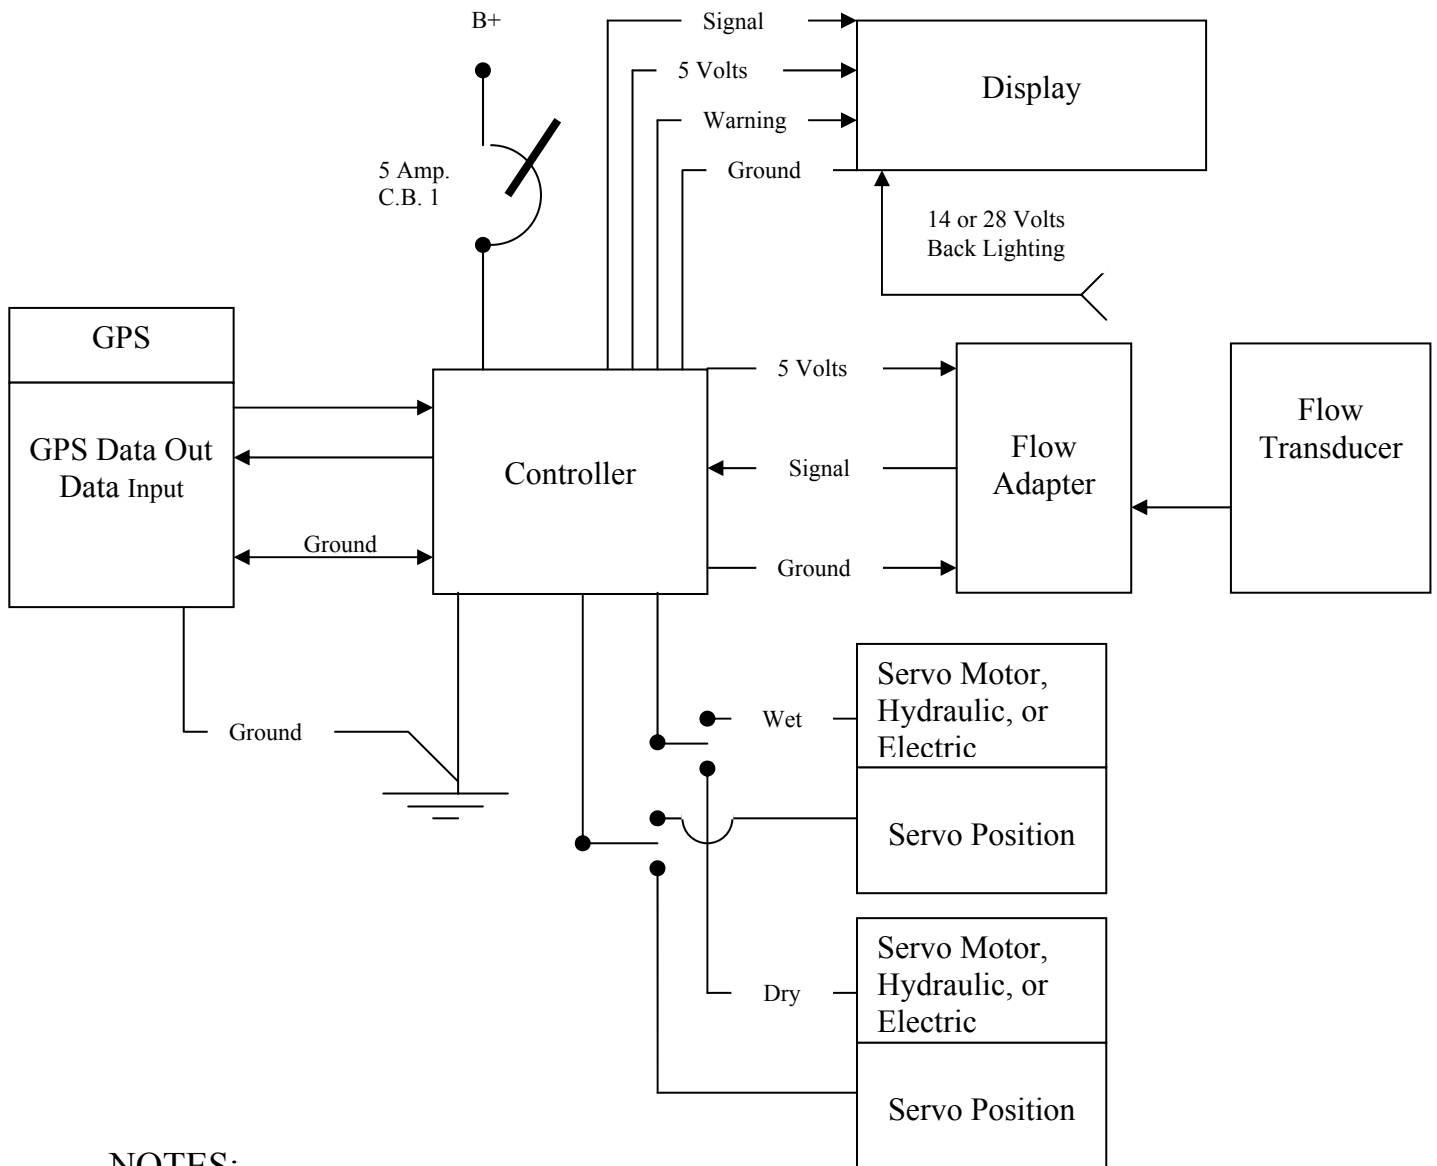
B+

Signal

5 Volts

Warning

Ground

Display

5 Amp.
C.B. 1

14 or 28 Volts
Back Lighting

GPS

GPS Data Out
Data Input

Ground

Controller

5 Volts

Signal

Ground

Flow Adapter

Flow Transducer

Ground

Wet

Servo Motor, Hydraulic, or Electric

Servo Position

Dry

Servo Motor, Hydraulic, or Electric

Servo Position

NOTES: